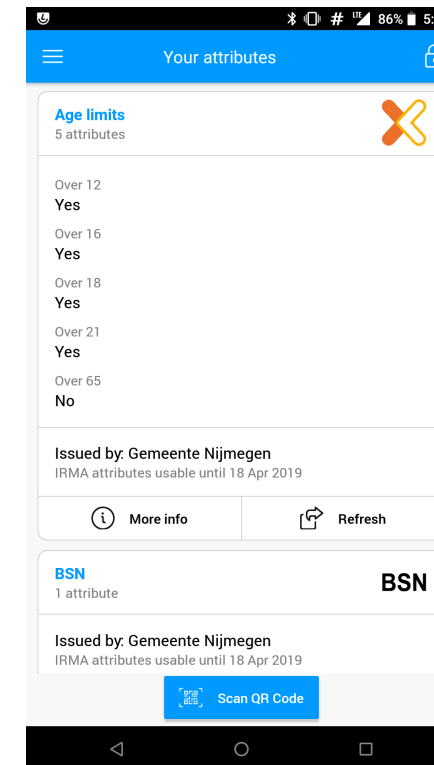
86% 5

Your attributes

Age limits
5 attributes

Over 12
Yes

Over 16
Yes

Over 18
Yes

Over 21
Yes

Over 65
No

Issued by: Gemeente Nijmegen
IRMA attributes usable until 18 Apr 2019

More info

Refresh

BSN
1 attribute

BSN

Issued by: Gemeente Nijmegen
IRMA attributes usable until 18 Apr 2019

Scan QR Code